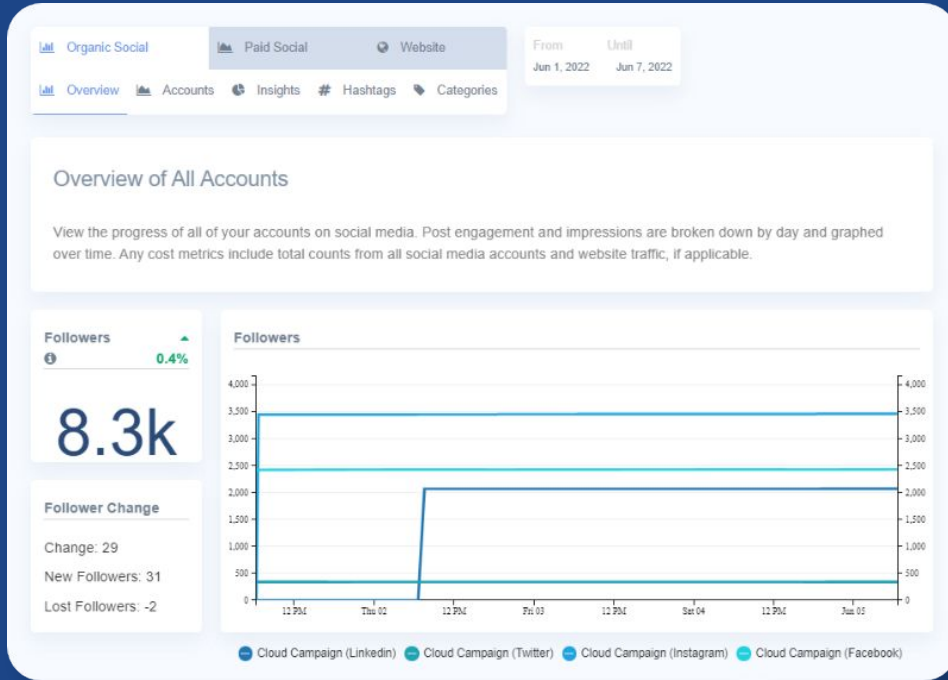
Organic Social
Paid Social
Website

From Until
Jun 1, 2022 Jun 7, 2022

Overview
Accounts
Insights
Hashtags
Categories

Overview of All Accounts

View the progress of all of your accounts on social media. Post engagement and impressions are broken down by day and graphed over time. Any cost metrics include total counts from all social media accounts and website traffic, if applicable.

Followers
0.4%
8.3k

Follower Change
Change: 29
New Followers: 31
Lost Followers: -2

Followers

4,000
3,500
3,000
2,500
2,000
1,500
1,000
500
0

12 PM
Thu 02
12 PM
Fri 03
12 PM
Sat 04
12 PM
Jun 05

Cloud Campaign (Linkedin)
Cloud Campaign (Twitter)
Cloud Campaign (Instagram)
Cloud Campaign (Facebook)